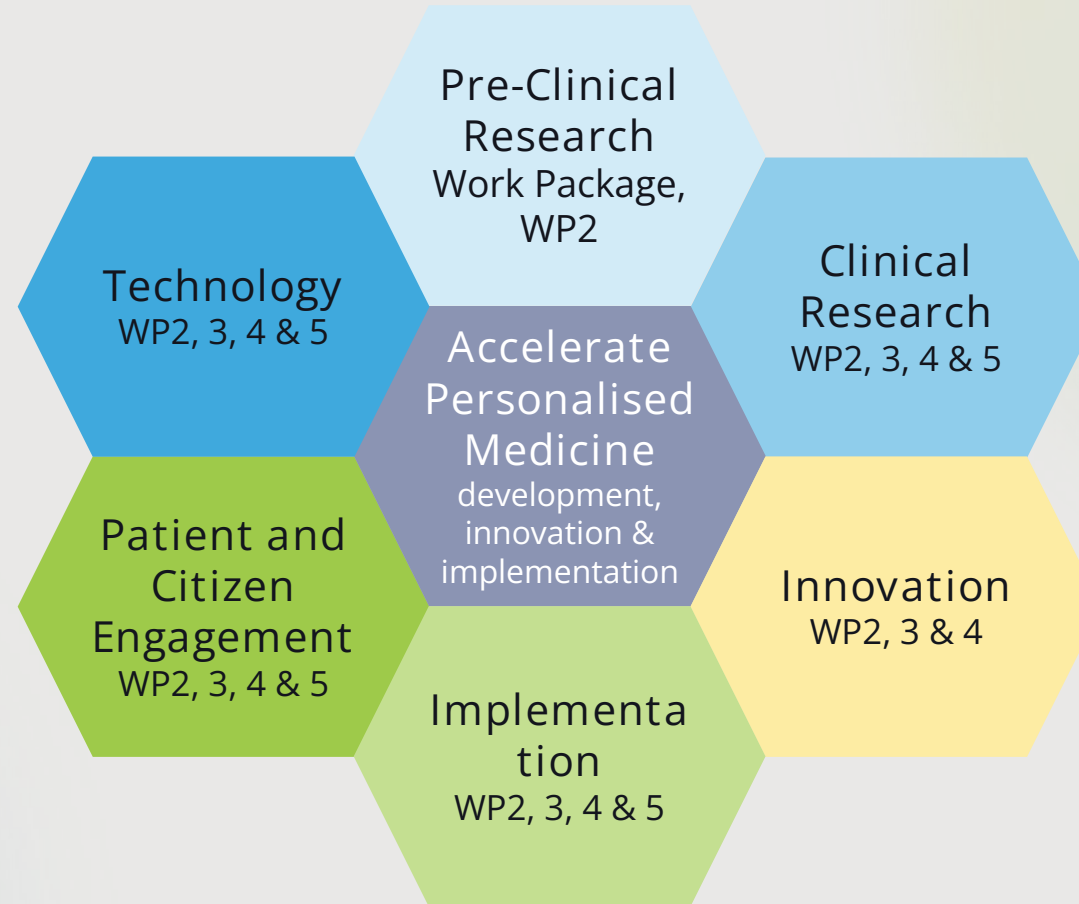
Pre-Clinical Research
Work Package, WP2

Technology
WP2, 3, 4 & 5

Clinical Research
WP2, 3, 4 & 5

Accelerate Personalised Medicine
development, innovation & implementation

Patient and Citizen Engagement
WP2, 3, 4 & 5

Innovation
WP2, 3 & 4

Implementa tion
WP2, 3, 4 & 5